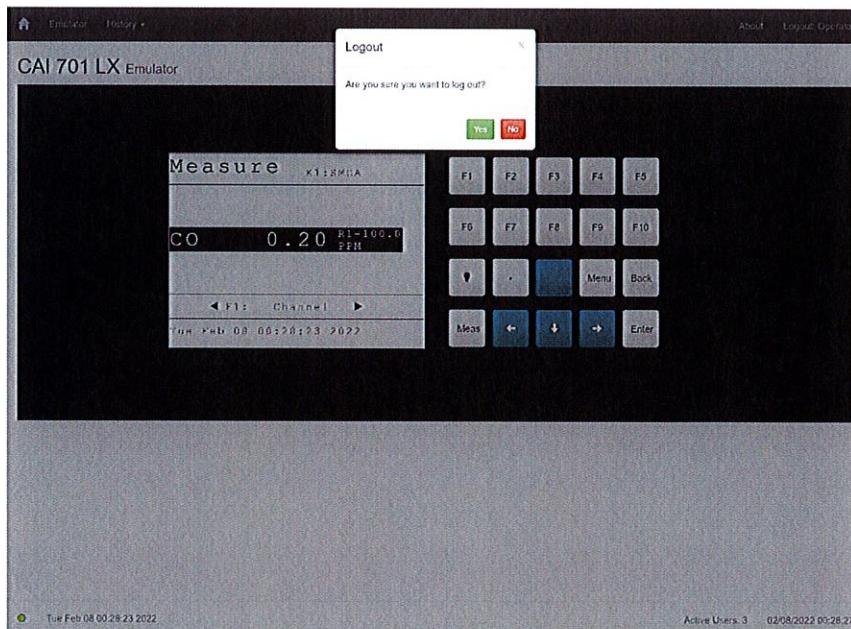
Emulator History ▾

About Logout Operator

CAI 701 LX Emulator

Logout

×

Are you sure you want to log out?

Yes No

Measure K1:NMHA

CO 0.20 R1-100.0 PPM

◀ F1: Channel ▶

Tue Feb 08 00:28:23 2022

F1 F2 F3 F4 F5

F6 F7 F8 F9 F10

. Menu Back

Meas ← ↓ → Enter

Tue Feb 08 00:28:23 2022

Active Users: 3 02/08/2022 00:28:2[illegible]